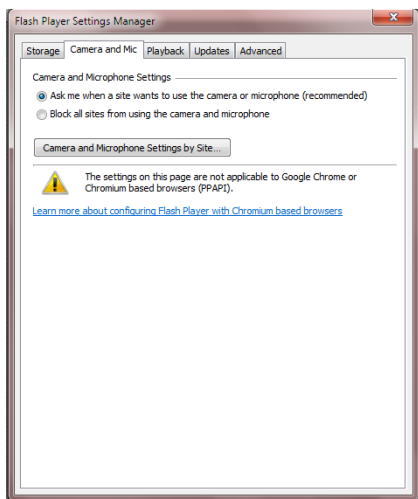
Flash Player Settings Manager

Storage | Camera and Mic | Playback | Updates | Advanced

Camera and Microphone Settings

Ask me when a site wants to use the camera or microphone (recommended)

Block all sites from using the camera and microphone

Camera and Microphone Settings by Site...

The settings on this page are not applicable to Google Chrome or Chromium based browsers (PPAPI).

Learn more about configuring Flash Player with Chromium based browsers